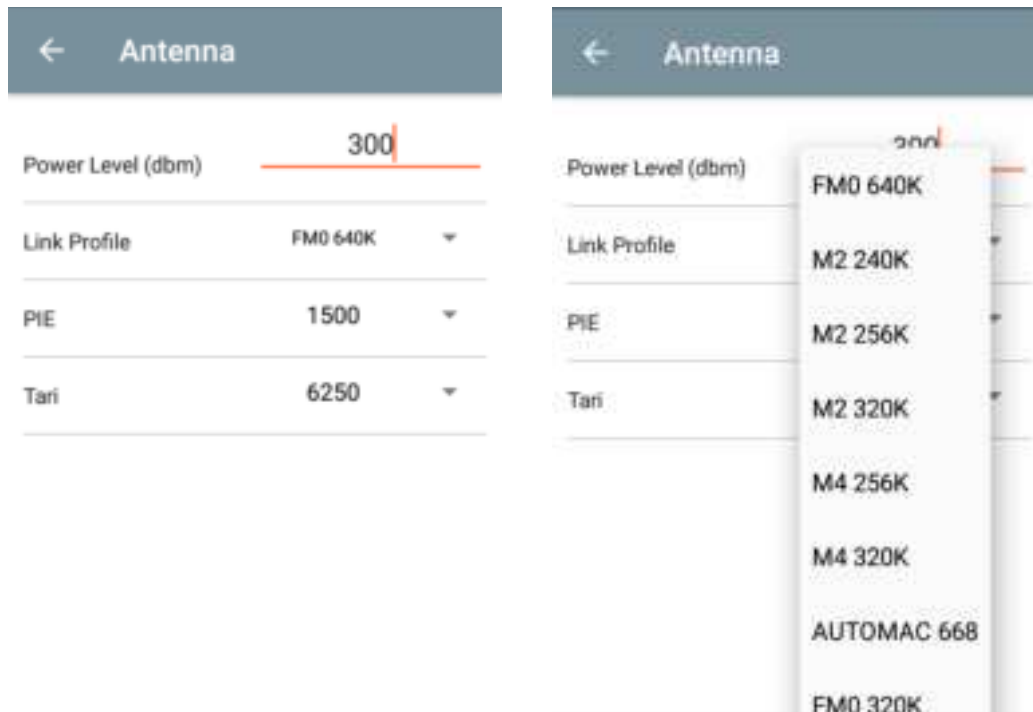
← Antenna

Power Level (dbm) 300

Link Profile FM0 640K

PIE 1500

Tari 6250

← Antenna

Power Level (dbm) 300

Link Profile

PIE

Tari

FM0 640K

M2 240K

M2 256K

M2 320K

M4 256K

M4 320K

AUTOMAC 668

FM0 320K